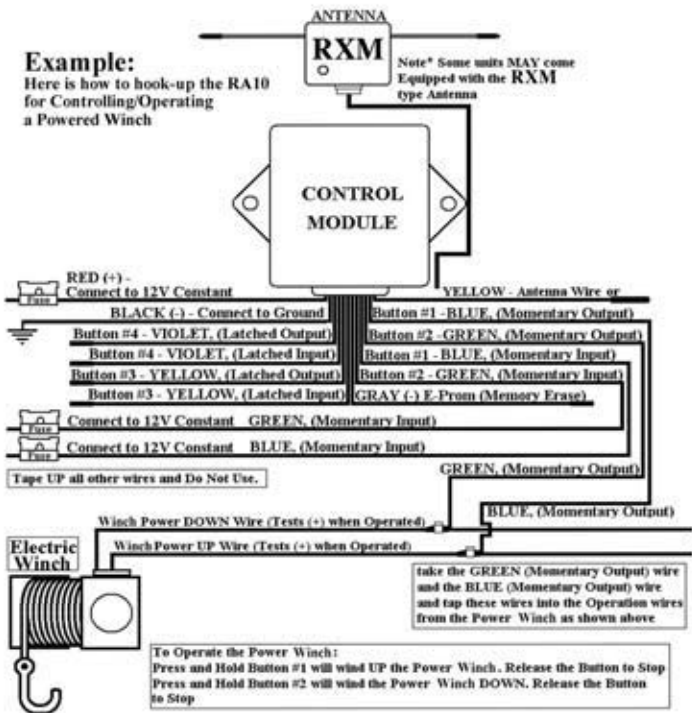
ANTENNA
RXM

Example:
Here is how to hook-up the RA10 for Controlling/Operating a Powered Winch

Note* Some units MAY come Equipped with the RXM type Antenna

CONTROL MODULE

RED (+) - Connect to 12V Constant
Fuse

YELLOW - Antenna Wire or

BLACK (-) - Connect to Ground
Button #1 - BLUE, (Momentary Output)
Button #4 - VIOLET, (Latched Output)
Button #2 - GREEN, (Momentary Output)
Button #4 - VIOLET, (Latched Input)
Button #1 - BLUE, (Momentary Input)
Button #3 - YELLOW, (Latched Output)
Button #2 - GREEN, (Momentary Input)
Button #3 - YELLOW, (Latched Input)
GRAY (-) E-Prom (Memory Erase)
Fuse
Connect to 12V Constant GREEN, (Momentary Input)
Fuse
Connect to 12V Constant BLUE, (Momentary Input)

Tape UP all other wires and Do Not Use.

GREEN, (Momentary Output)

Winch Power DOWN Wire (Tests (+) when Operated)
BLUE, (Momentary Output)
Winch Power UP Wire (Tests (+) when Operated)

Electric Winch

take the GREEN (Momentary Output) wire and the BLUE (Momentary Output) wire and tap these wires into the Operation wires from the Power Winch as shown above

To Operate the Power Winch:
Press and Hold Button #1 will wind UP the Power Winch. Release the Button to Stop
Press and Hold Button #2 will wind the Power Winch DOWN. Release the Button to Stop